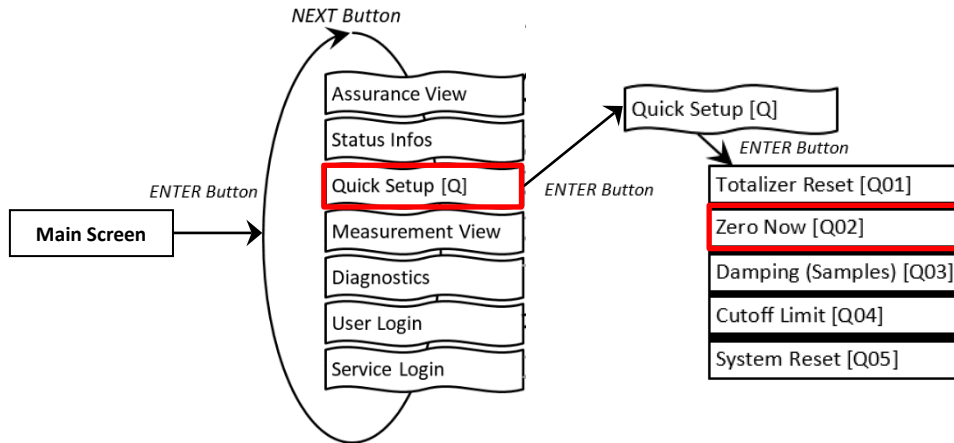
NEXT Button

ENTER Button

Main Screen

Assurance View

Status Infos

Quick Setup [Q]

Measurement View

Diagnostics

User Login

Service Login

ENTER Button

Quick Setup [Q]

ENTER Button

Totalizer Reset [Q01]

Zero Now [Q02]

Damping (Samples) [Q03]

Cutoff Limit [Q04]

System Reset [Q05]